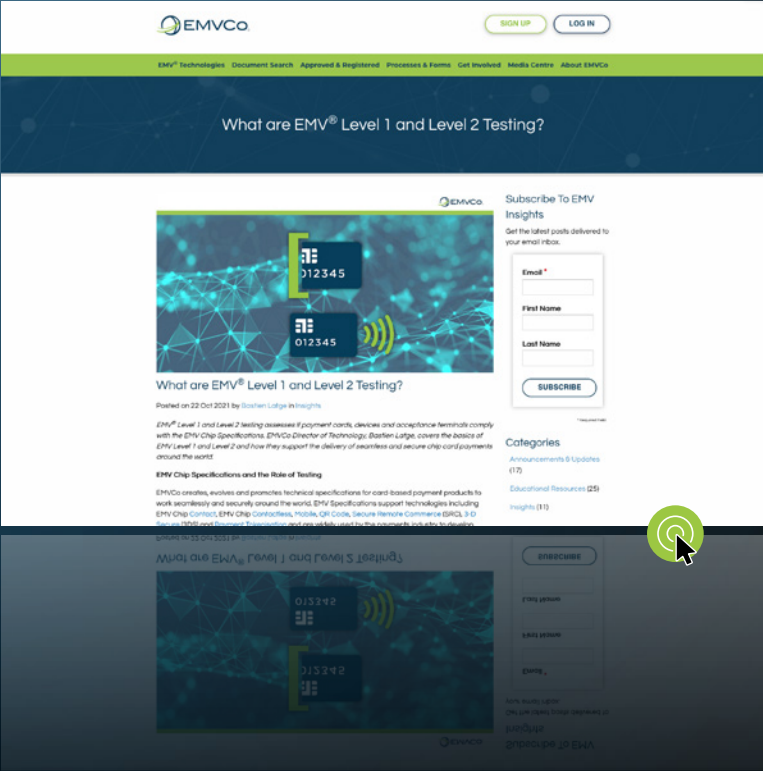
EMVCo

SIGN UP LOG IN

EMV® Technologies Document Search Approved & Registered Processes & Forms Get Involved Media Centre About EMVCo

What are EMV® Level 1 and Level 2 Testing?

EMVCo

012345

012345

What are EMV® Level 1 and Level 2 Testing?

Posted on 22 Oct 2021 by Bastien Latge in Insights

EMV® Level 1 and Level 2 testing assesses if payment cards, devices and acceptance terminals comply with the EMV Chip Specifications. EMVCo Director of Technology, Bastien Latge, covers the basics of EMV Level 1 and Level 2 and how they support the delivery of seamless and secure chip card payments around the world.

EMV Chip Specifications and the Role of Testing

EMVCo creates, evolves and promotes technical specifications for card-based payment products to work seamlessly and securely around the world. EMV Specifications support technologies including EMV Chip Contact, EMV Chip Contactless, Mobile, QR Code, Secure Remote Commerce (SRC), 3-D Secure (3DS) and Payment Tokenisation and are widely used by the payments industry to develop

Subscribe To EMV Insights

Get the latest posts delivered to your email inbox.

Email *

First Name

Last Name

SUBSCRIBE

Categories

Announcements & Updates (17)

Educational Resources (25)

Insights (11)